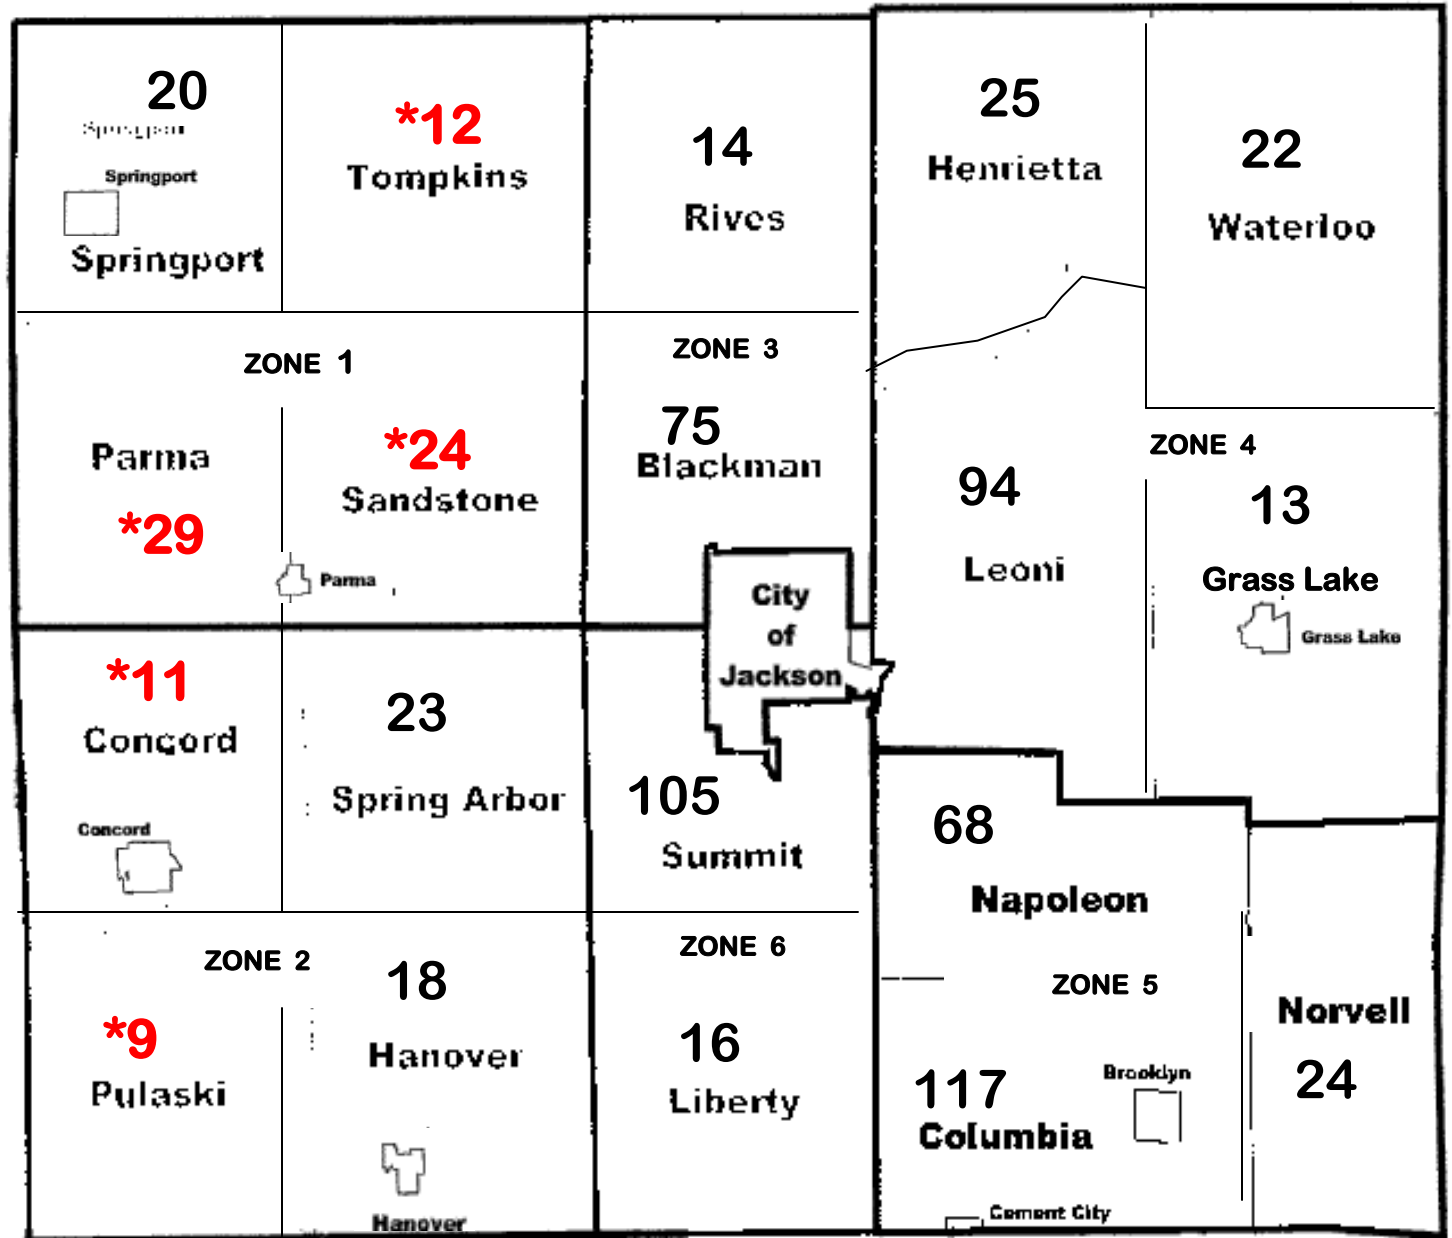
20
Springport
Springport
Springport

*12
Tompkins

14
Rives

25
Henrietta

22
Waterloo

ZONE 1

Parma
*29

*24
Sandstone
Parma

ZONE 3
75
Blackman

ZONE 4
13
Grass Lake
Grass Lake

94
Leoni

City of Jackson

*11
Concord
Concord

23
Spring Arbor

105
Summit

68
Napoleon

ZONE 2
*9
Pulaski

18
Hanover
Hanover

ZONE 6
16
Liberty

ZONE 5
117
Columbia
Brooklyn
Cement City

Norvell
24